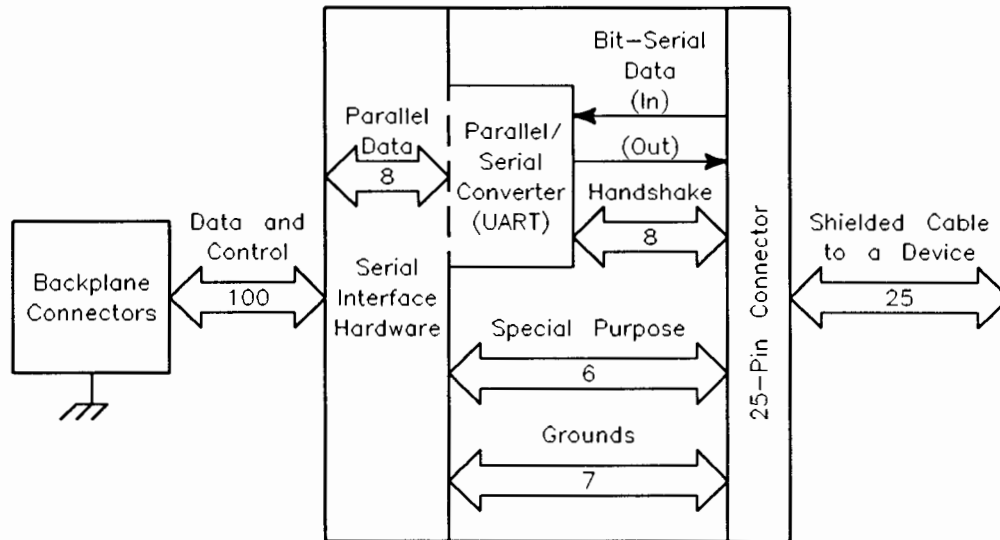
Bit-Serial Data (In)

Parallel Data

8

Parallel/ Serial Converter (UART)

(Out)

Handshake

8

Data and Control

100

Backplane Connectors

Serial Interface Hardware

25-Pin Connector

Shielded Cable to a Device

25

Special Purpose

6

Grounds

7